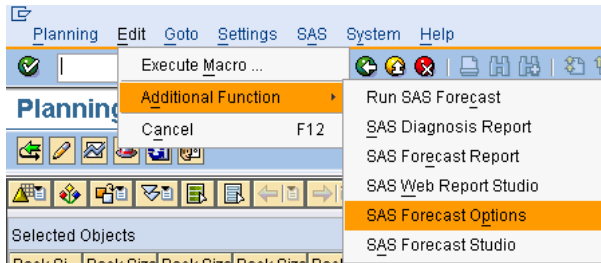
Planning Edit Goto Settings SAS System Help

Execute Macro ...
Additional Function
Cancel F12

Run SAS Forecast
SAS Diagnosis Report
SAS Forecast Report
SAS Web Report Studio
SAS Forecast Options
SAS Forecast Studio

Planning

Selected Objects

Book Si Book Size Book Size Book Size Book